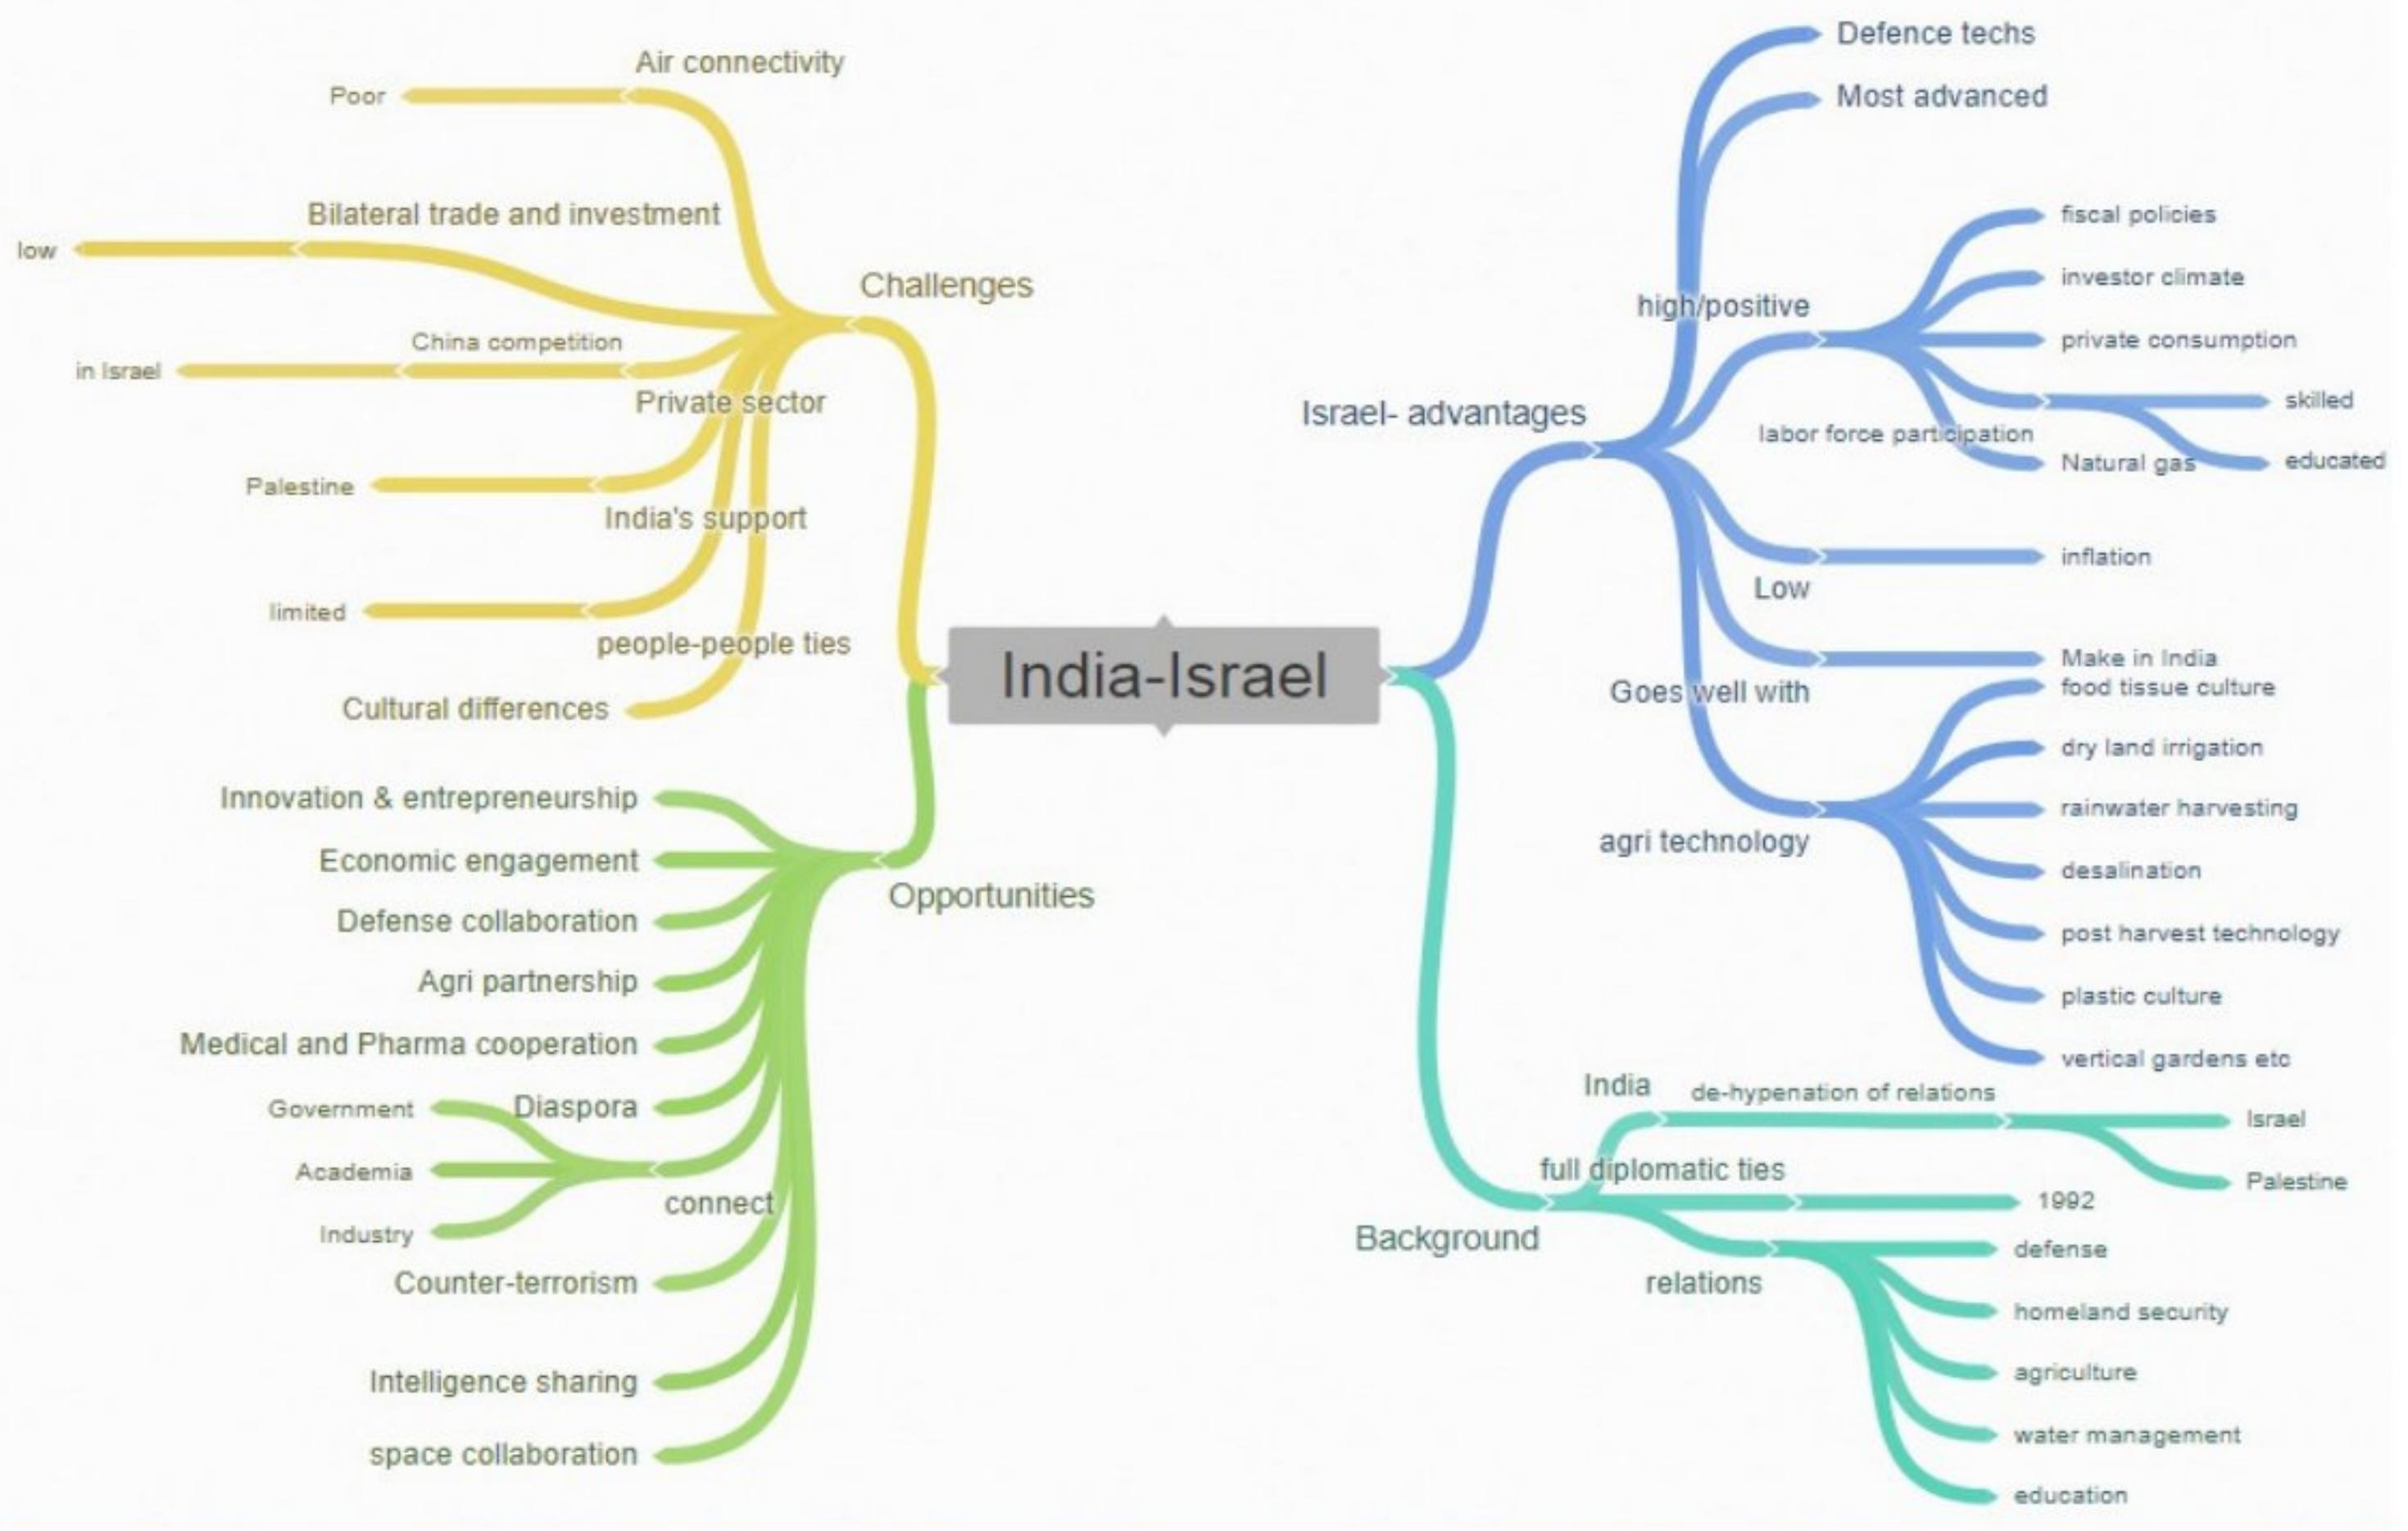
India-Israel

Challenges
Air connectivity
Poor
Bilateral trade and investment
low
China competition
in Israel
Private sector
Palestine
India's support
limited
people-people ties
Cultural differences

Opportunities
Innovation & entrepreneurship
Economic engagement
Defense collaboration
Agri partnership
Medical and Pharma cooperation
Diaspora
Government
Academia
Industry
connect
Counter-terrorism
Intelligence sharing
space collaboration

Israel- advantages
Defence techs
Most advanced
high/positive
fiscal policies
investor climate
private consumption
skilled
educated
labor force participation
Natural gas
inflation
Low
Make in India
Goes well with
food tissue culture
dry land irrigation
rainwater harvesting
desalination
post harvest technology
plastic culture
vertical gardens etc
agri technology

Background
India
de-hypenation of relations
Israel
Palestine
full diplomatic ties
1992
relations
defense
homeland security
agriculture
water management
education